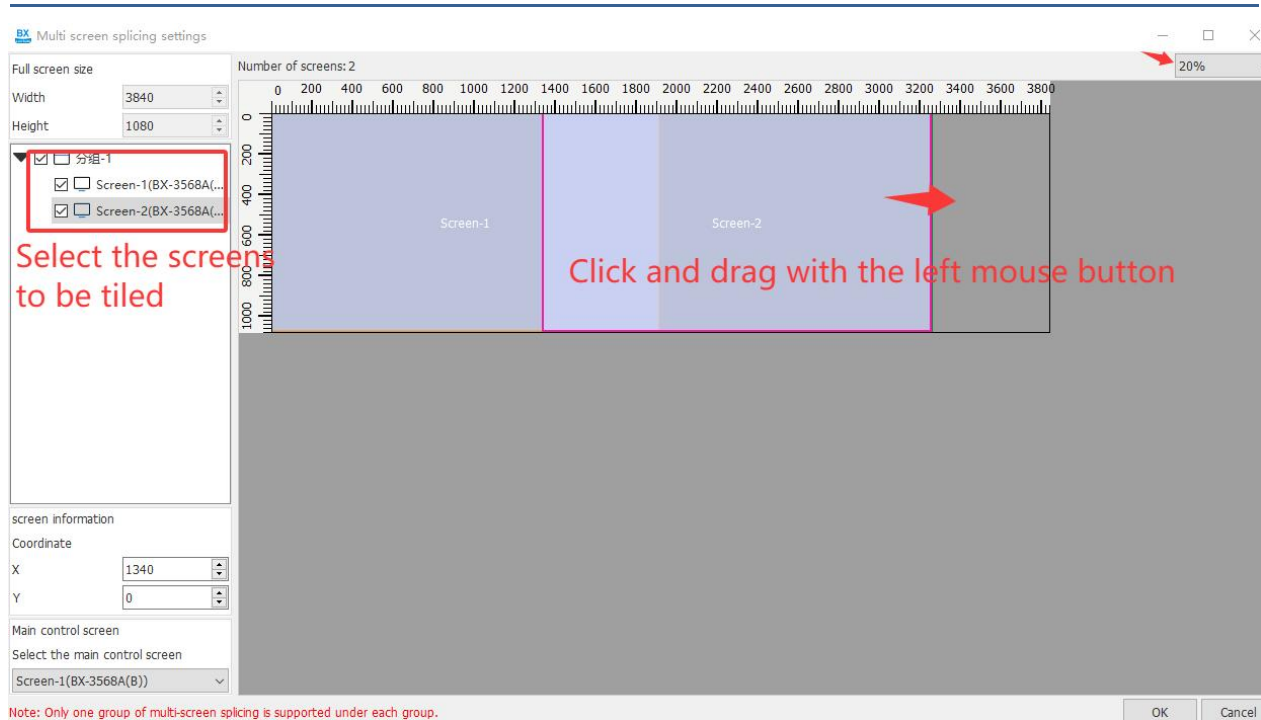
BX Multi screen splicing settings

Full screen size
Width 3840
Height 1080

分组-1
Screen-1(BX-3568A(...
Screen-2(BX-3568A(...

Select the screens to be tiled

Number of screens: 2

20%

0 200 400 600 800 1000 1200 1400 1600 1800 2000 2200 2400 2600 2800 3000 3200 3400 3600 3800

0 200 400 600 800 1000

Screen-1

Screen-2

Click and drag with the left mouse button

screen information
Coordinate
X 1340
Y 0

Main control screen
Select the main control screen
Screen-1(BX-3568A(B))

Note: Only one group of multi-screen splicing is supported under each group.

OK
Cancel